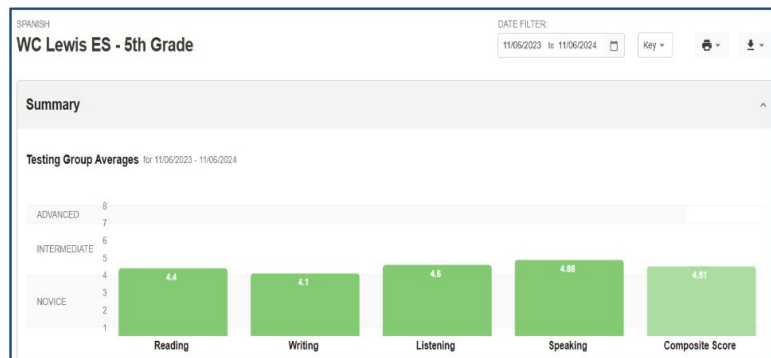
SPANISH
WC Lewis ES - 5th Grade

DATE FILTER:
11/06/2023 to 11/06/2024

Key

Summary

Testing Group Averages for 11/06/2023 - 11/06/2024

ADVANCED
INTERMEDIATE
NOVICE

8
7
6
5
4
3
2
1

4.4
4.1
4.6
4.88
4.61

Reading
Writing
Listening
Speaking
Composite Score